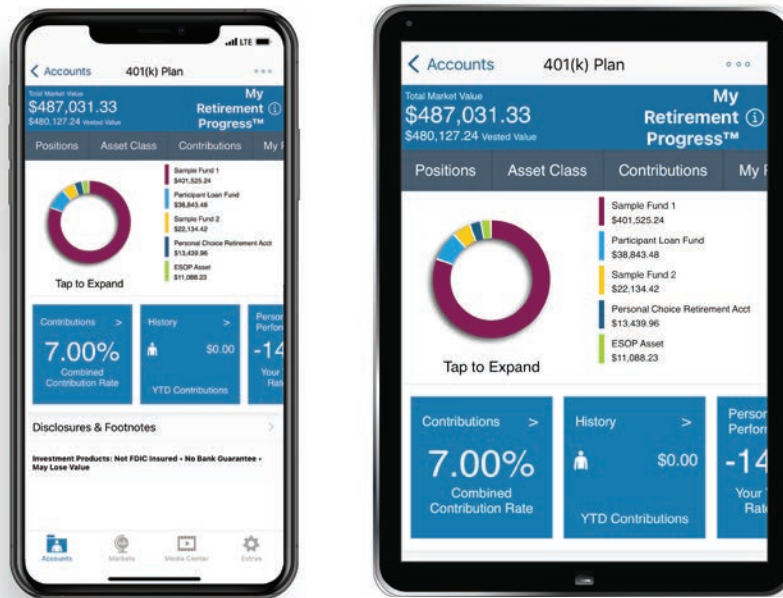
LTE

< Accounts 401(k) Plan

Total Market Value
$487,031.33
$480,127.24 Vested Value

My Retirement Progress™

Positions Asset Class Contributions My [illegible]

Sample Fund 1
$401,525.24
Participant Loan Fund
$38,843.48
Sample Fund 2
$22,134.42
Personal Choice Retirement Acct
$13,439.96
ESOP Asset
$11,088.23

Tap to Expand

Contributions >
7.00%
Combined Contribution Rate

History >
$0.00
YTD Contributions

Person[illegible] Perfor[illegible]
-14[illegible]
Your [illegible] Rat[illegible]

Disclosures & Footnotes

Investment Products: Not FDIC Insured • No Bank Guarantee • May Lose Value

Accounts Markets Media Center Extras

< Accounts 401(k) Plan

Total Market Value
$487,031.33
$480,127.24 Vested Value

My Retirement Progress™

Positions Asset Class Contributions My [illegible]

Sample Fund 1
$401,525.24
Participant Loan Fund
$38,843.48
Sample Fund 2
$22,134.42
Personal Choice Retirement Acct
$13,439.96
ESOP Asset
$11,088.23

Tap to Expand

Contributions >
7.00%
Combined Contribution Rate

History >
$0.00
YTD Contributions

Perso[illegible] Perfor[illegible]
-14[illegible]
Your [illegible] Rat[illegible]